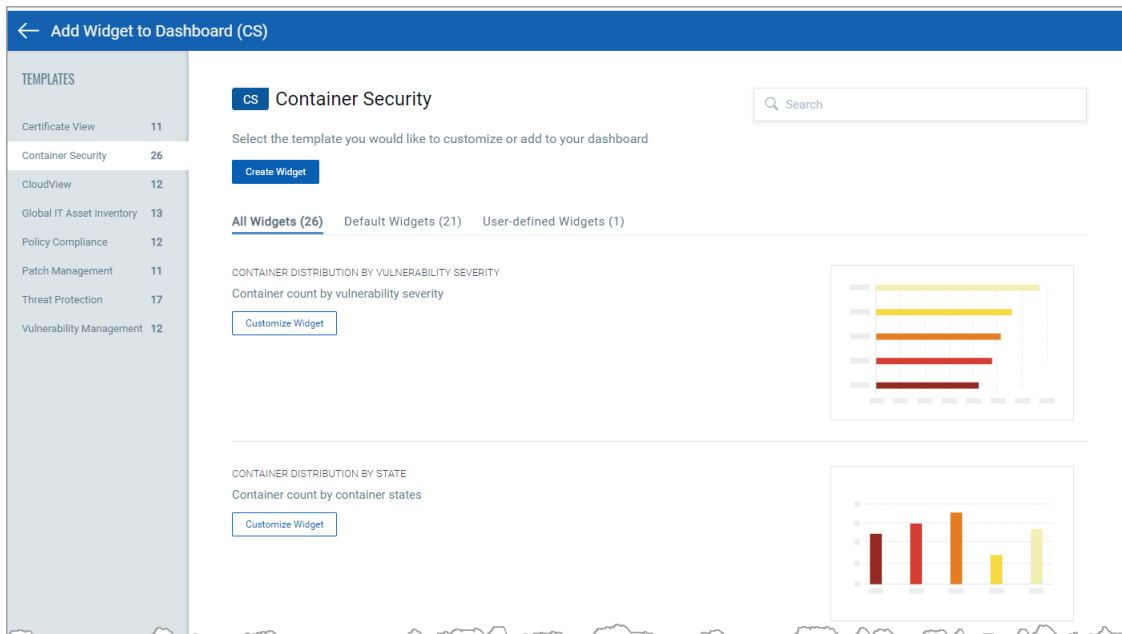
Add Widget to Dashboard (CS)

TEMPLATES

| | |
|---|---|
| Certificate View | 11 |
| Container Security | 26 |
| CloudView | 12 |
| Global IT Asset Inventory | 13 |
| Policy Compliance | 12 |
| Patch Management | 11 |
| Threat Protection | 17 |
| Vulnerability Management | 12 |

CS Container Security

Search

Select the template you would like to customize or add to your dashboard

Create Widget

All Widgets (26) Default Widgets (21) User-defined Widgets (1)

CONTAINER DISTRIBUTION BY VULNERABILITY SEVERITY
Container count by vulnerability severity
Customize Widget

CONTAINER DISTRIBUTION BY STATE
Container count by container states
Customize Widget